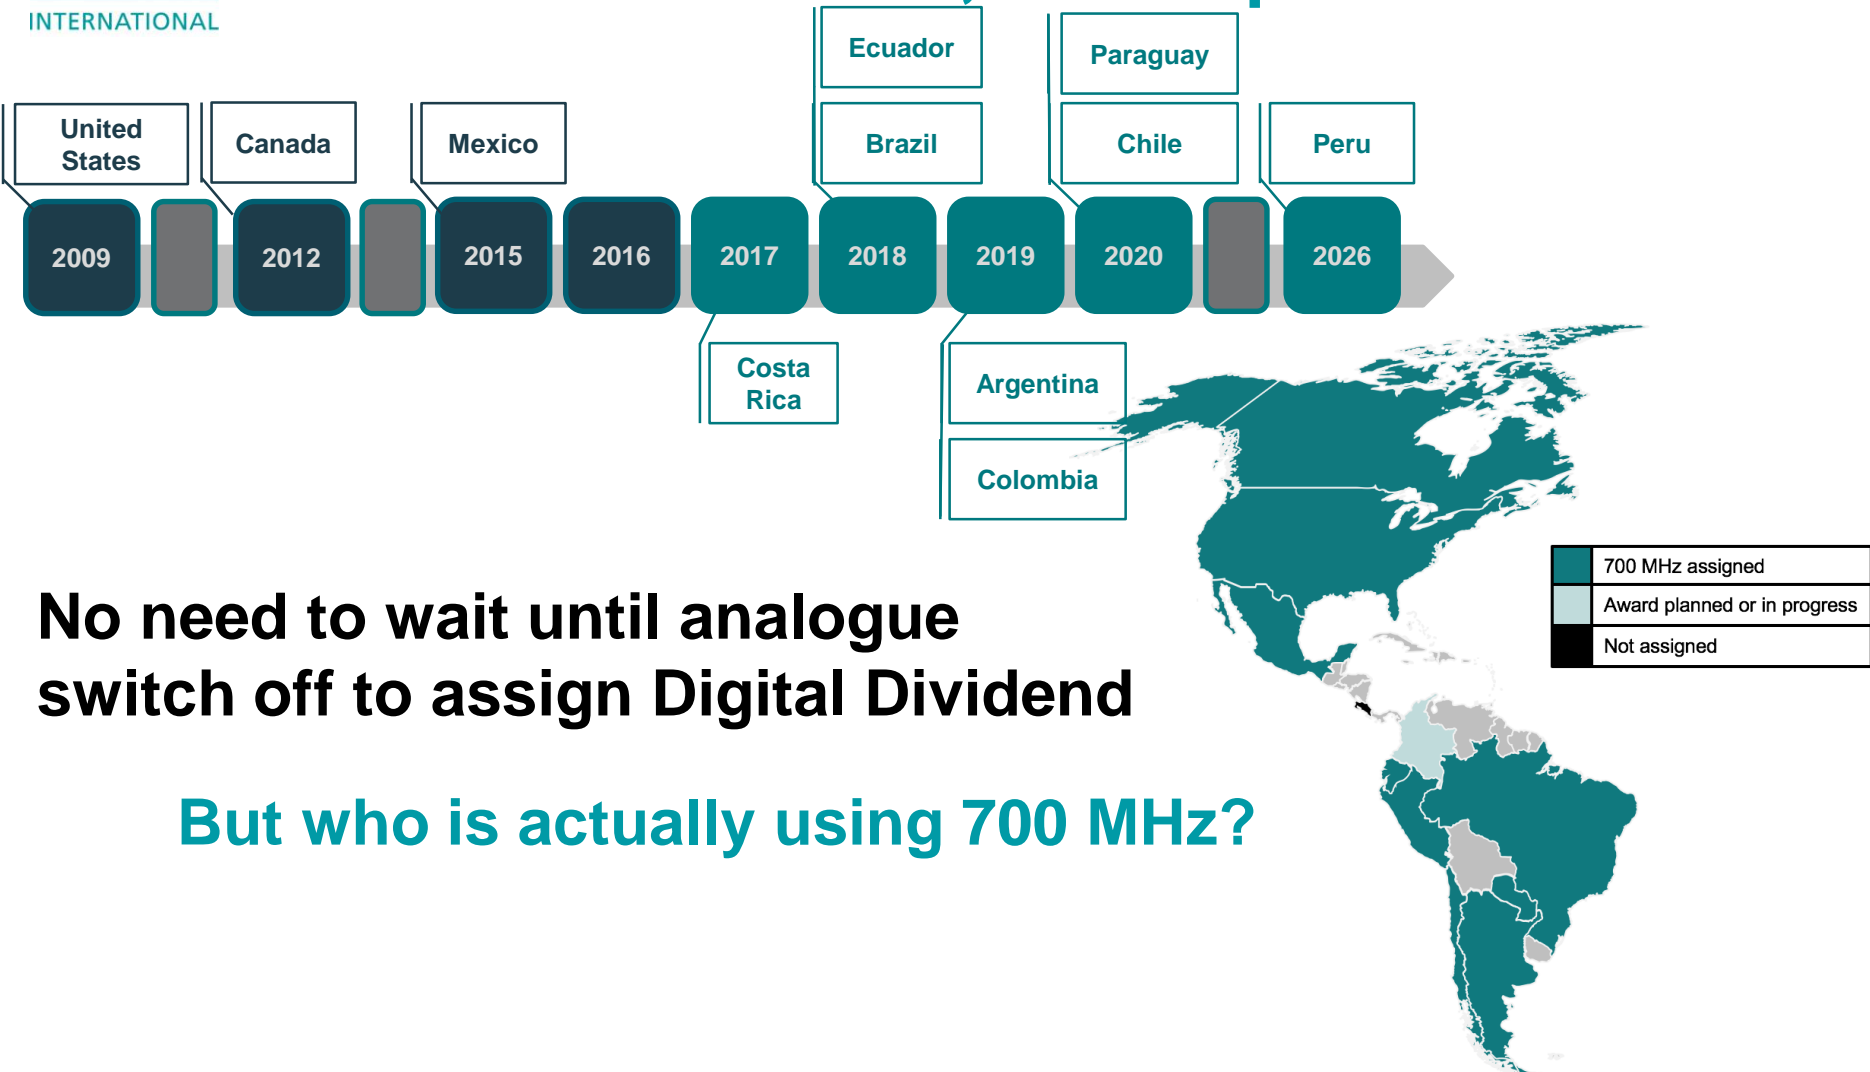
INTERNATIONAL

United States

Canada

Mexico

Ecuador

Brazil

Paraguay

Chile

Peru

2009

2012

2015

2016

2017

2018

2019

2020

2026

Costa Rica

Argentina

Colombia

No need to wait until analogue switch off to assign Digital Dividend

But who is actually using 700 MHz?

700 MHz assigned

Award planned or in progress

Not assigned